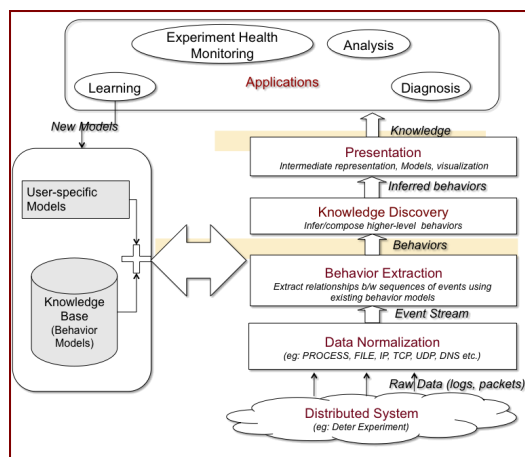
Experiment Health Monitoring

Analysis

Learning

Applications

Diagnosis

New Models

Knowledge

Presentation
Intermediate representation, Models, visualization

Inferred behaviors

User-specific Models

Knowledge Discovery
Infer/compose higher-level behaviors

Behaviors

Behavior Extraction
Extract relationships b/w sequences of events using existing behavior models

Knowledge Base (Behavior Models)

Event Stream

Data Normalization
(eg: PROCESS, FILE, IP, TCP, UDP, DNS etc.)

Raw Data (logs, packets)

Distributed System
(eg: Deter Experiment)